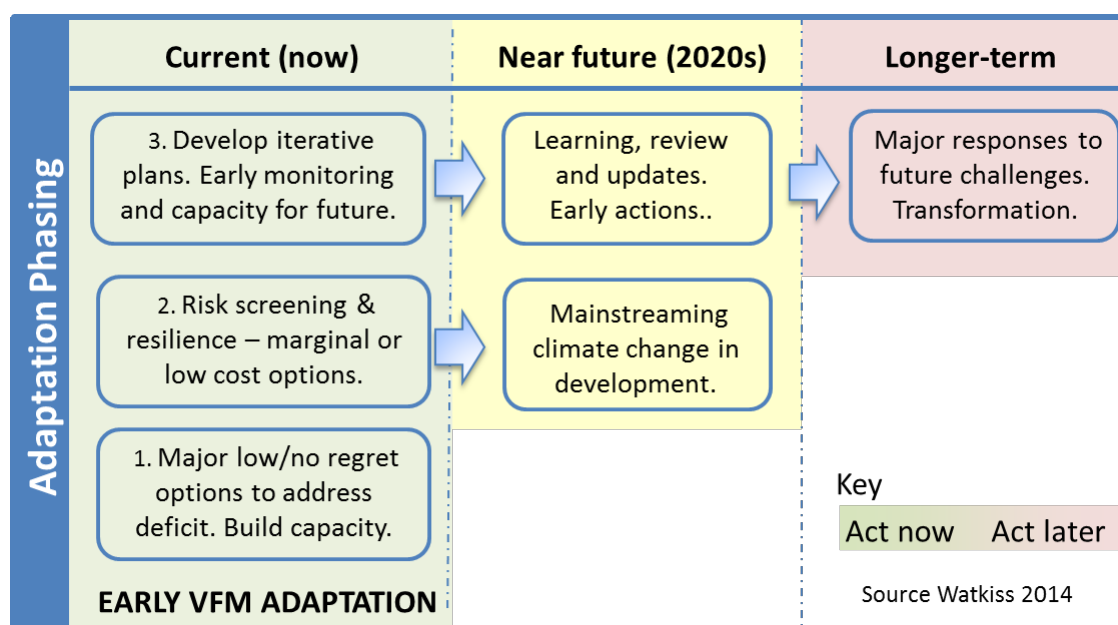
Adaptation Phasing

Current (now)

Near future (2020s)

Longer-term

3. Develop iterative plans. Early monitoring and capacity for future.

Learning, review and updates. Early actions..

Major responses to future challenges. Transformation.

2. Risk screening & resilience – marginal or low cost options.

Mainstreaming climate change in development.

1. Major low/no regret options to address deficit. Build capacity.

EARLY VFM ADAPTATION

Key

Act now Act later

Source Watkiss 2014